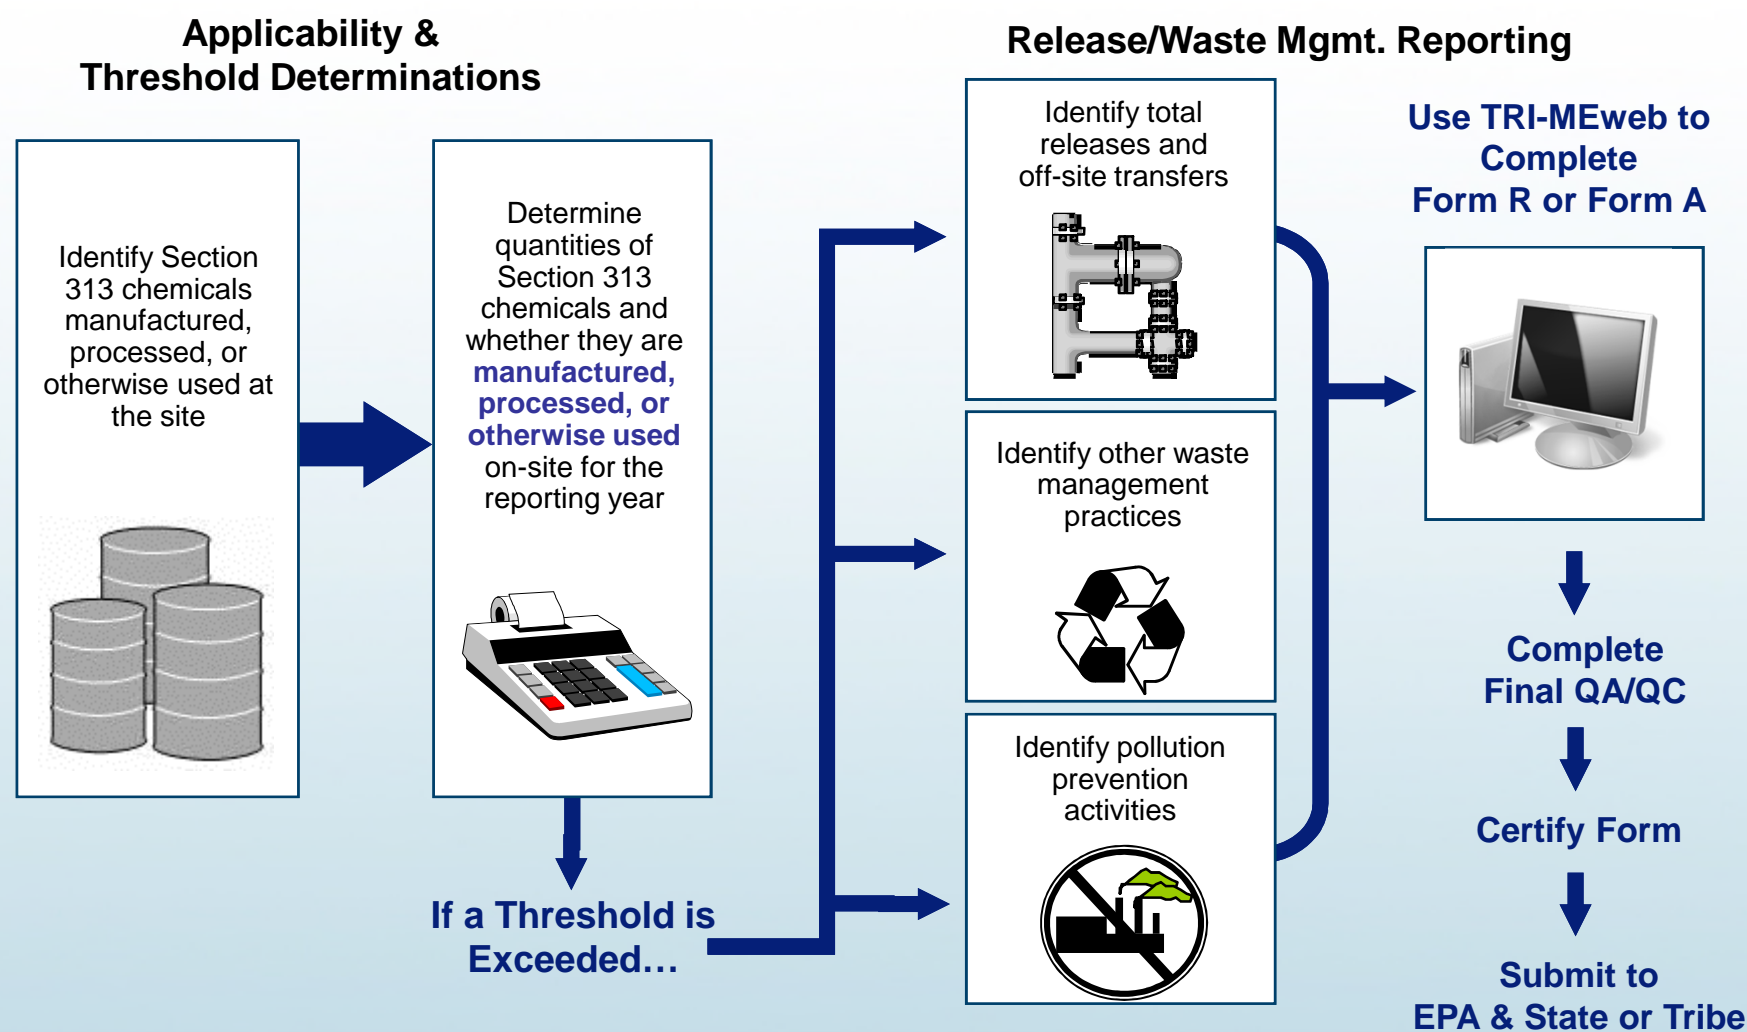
Applicability & Threshold Determinations

Identify Section 313 chemicals manufactured, processed, or otherwise used at the site

Determine quantities of Section 313 chemicals and whether they are **manufactured, processed, or otherwise used** on-site for the reporting year

If a Threshold is Exceeded…

Release/Waste Mgmt. Reporting

Identify total releases and off-site transfers

Identify other waste management practices

Identify pollution prevention activities

Use TRI-MEweb to Complete Form R or Form A

Complete Final QA/QC

Certify Form

Submit to EPA & State or Tribe